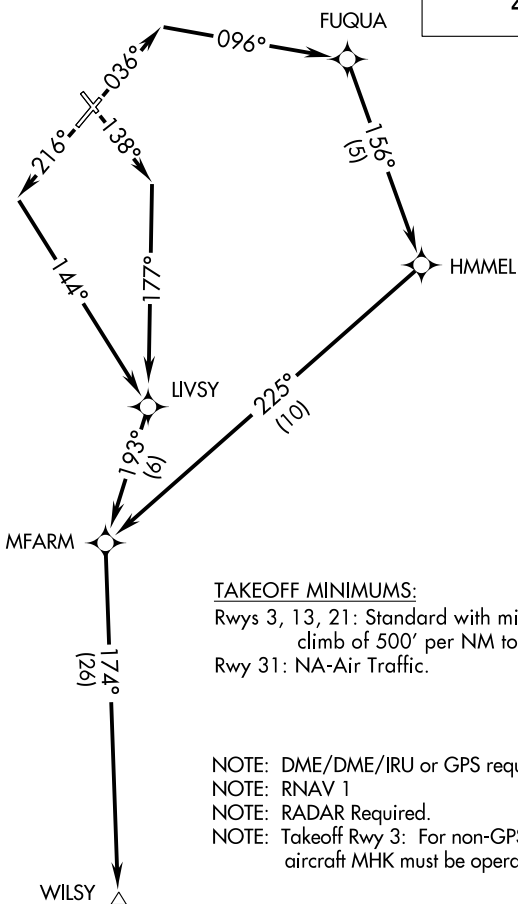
FUQUA

096°

036°

216°

138°

156°
(5)

HMMEL

144°

177°

LIVSY

225°
(10)

193°
(6)

MFARM

TAKEOFF MINIMUMS:
Rwys 3, 13, 21: Standard with mi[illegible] climb of 500′ per NM to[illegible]
Rwy 31: NA-Air Traffic.

174°
(26)

NOTE: DME/DME/IRU or GPS requ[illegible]
NOTE: RNAV 1
NOTE: RADAR Required.
NOTE: Takeoff Rwy 3: For non-GP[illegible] aircraft MHK must be opera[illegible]

WILSY